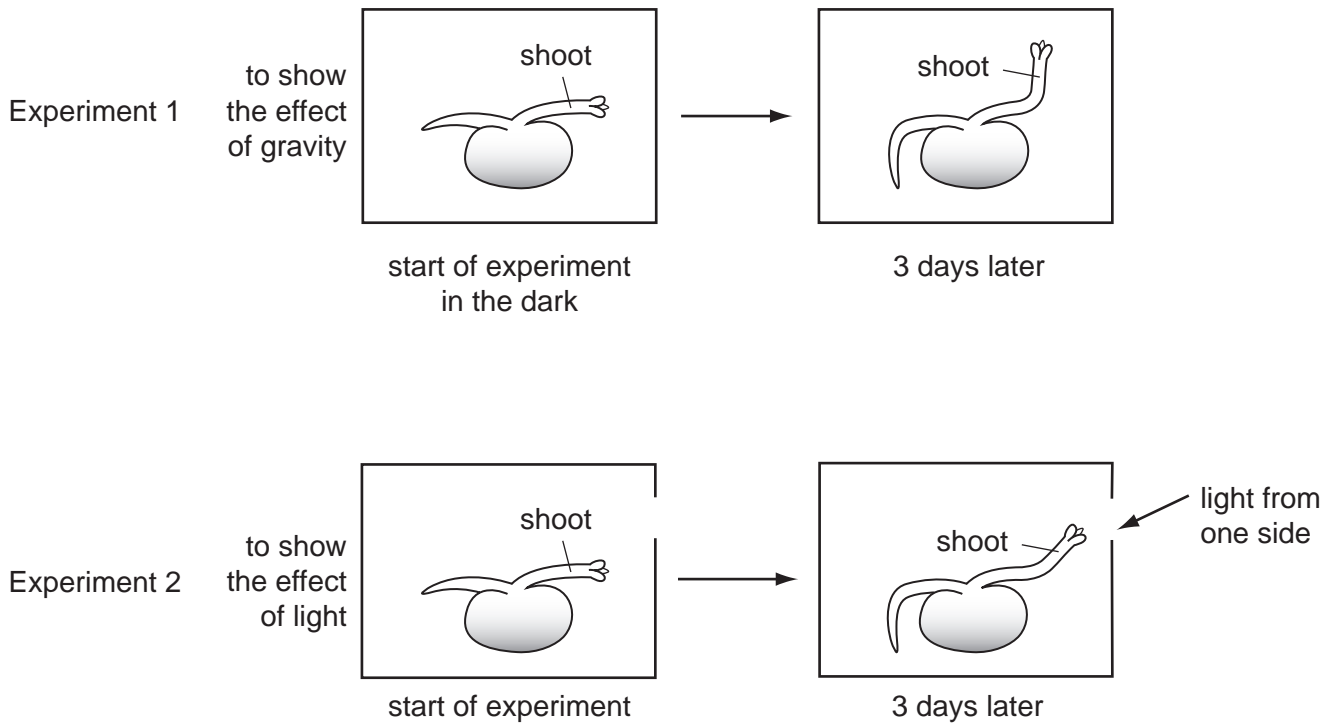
Experiment 1

to show the effect of gravity

shoot

shoot

start of experiment in the dark

3 days later

Experiment 2

to show the effect of light

shoot

shoot

light from one side

start of experiment

3 days later